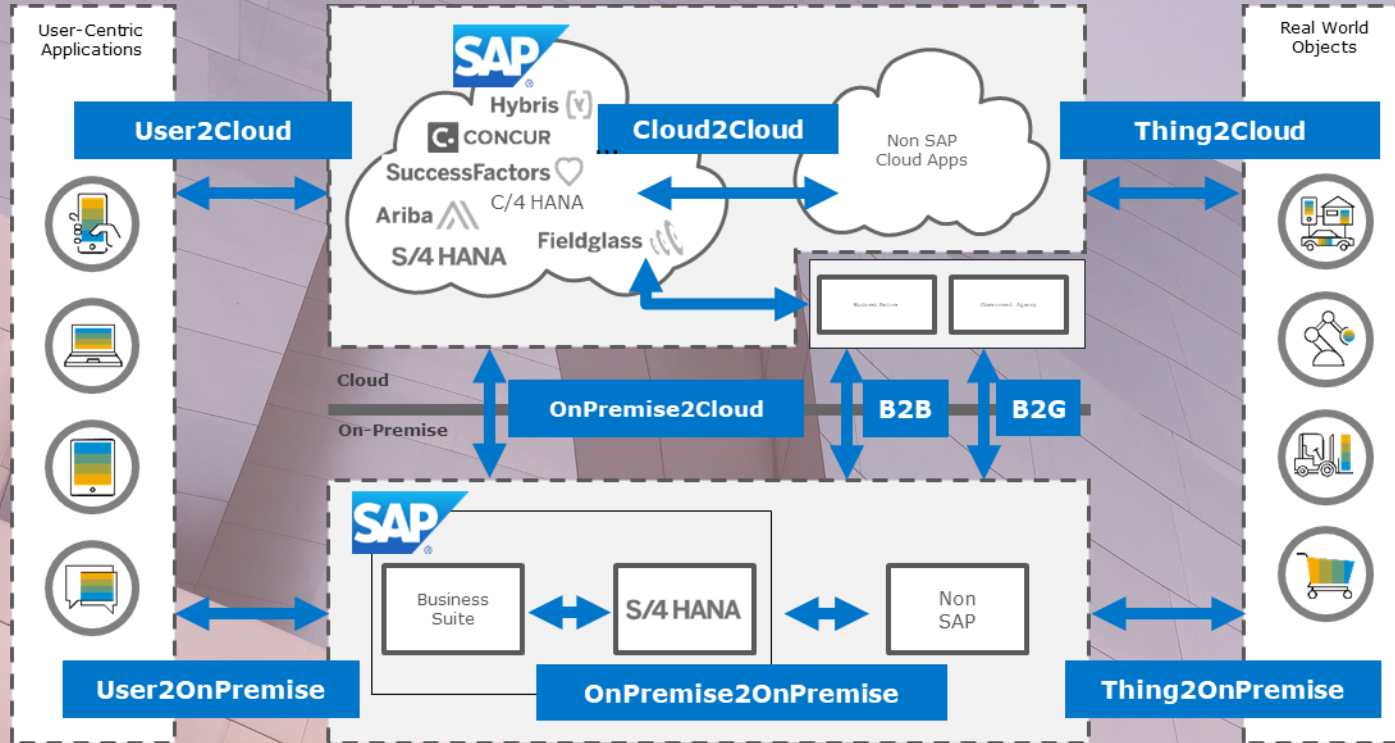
User-Centric Applications

Real World Objects

SAP

Hybris

CONCUR

SuccessFactors

C/4 HANA

Ariba

S/4 HANA

Fieldglass

...

User2Cloud

Cloud2Cloud

Thing2Cloud

Non SAP Cloud Apps

Business Partner

Government Agency

Cloud

On-Premise

OnPremise2Cloud

B2B

B2G

SAP

Business Suite

S/4 HANA

Non SAP

User2OnPremise

OnPremise2OnPremise

Thing2OnPremise